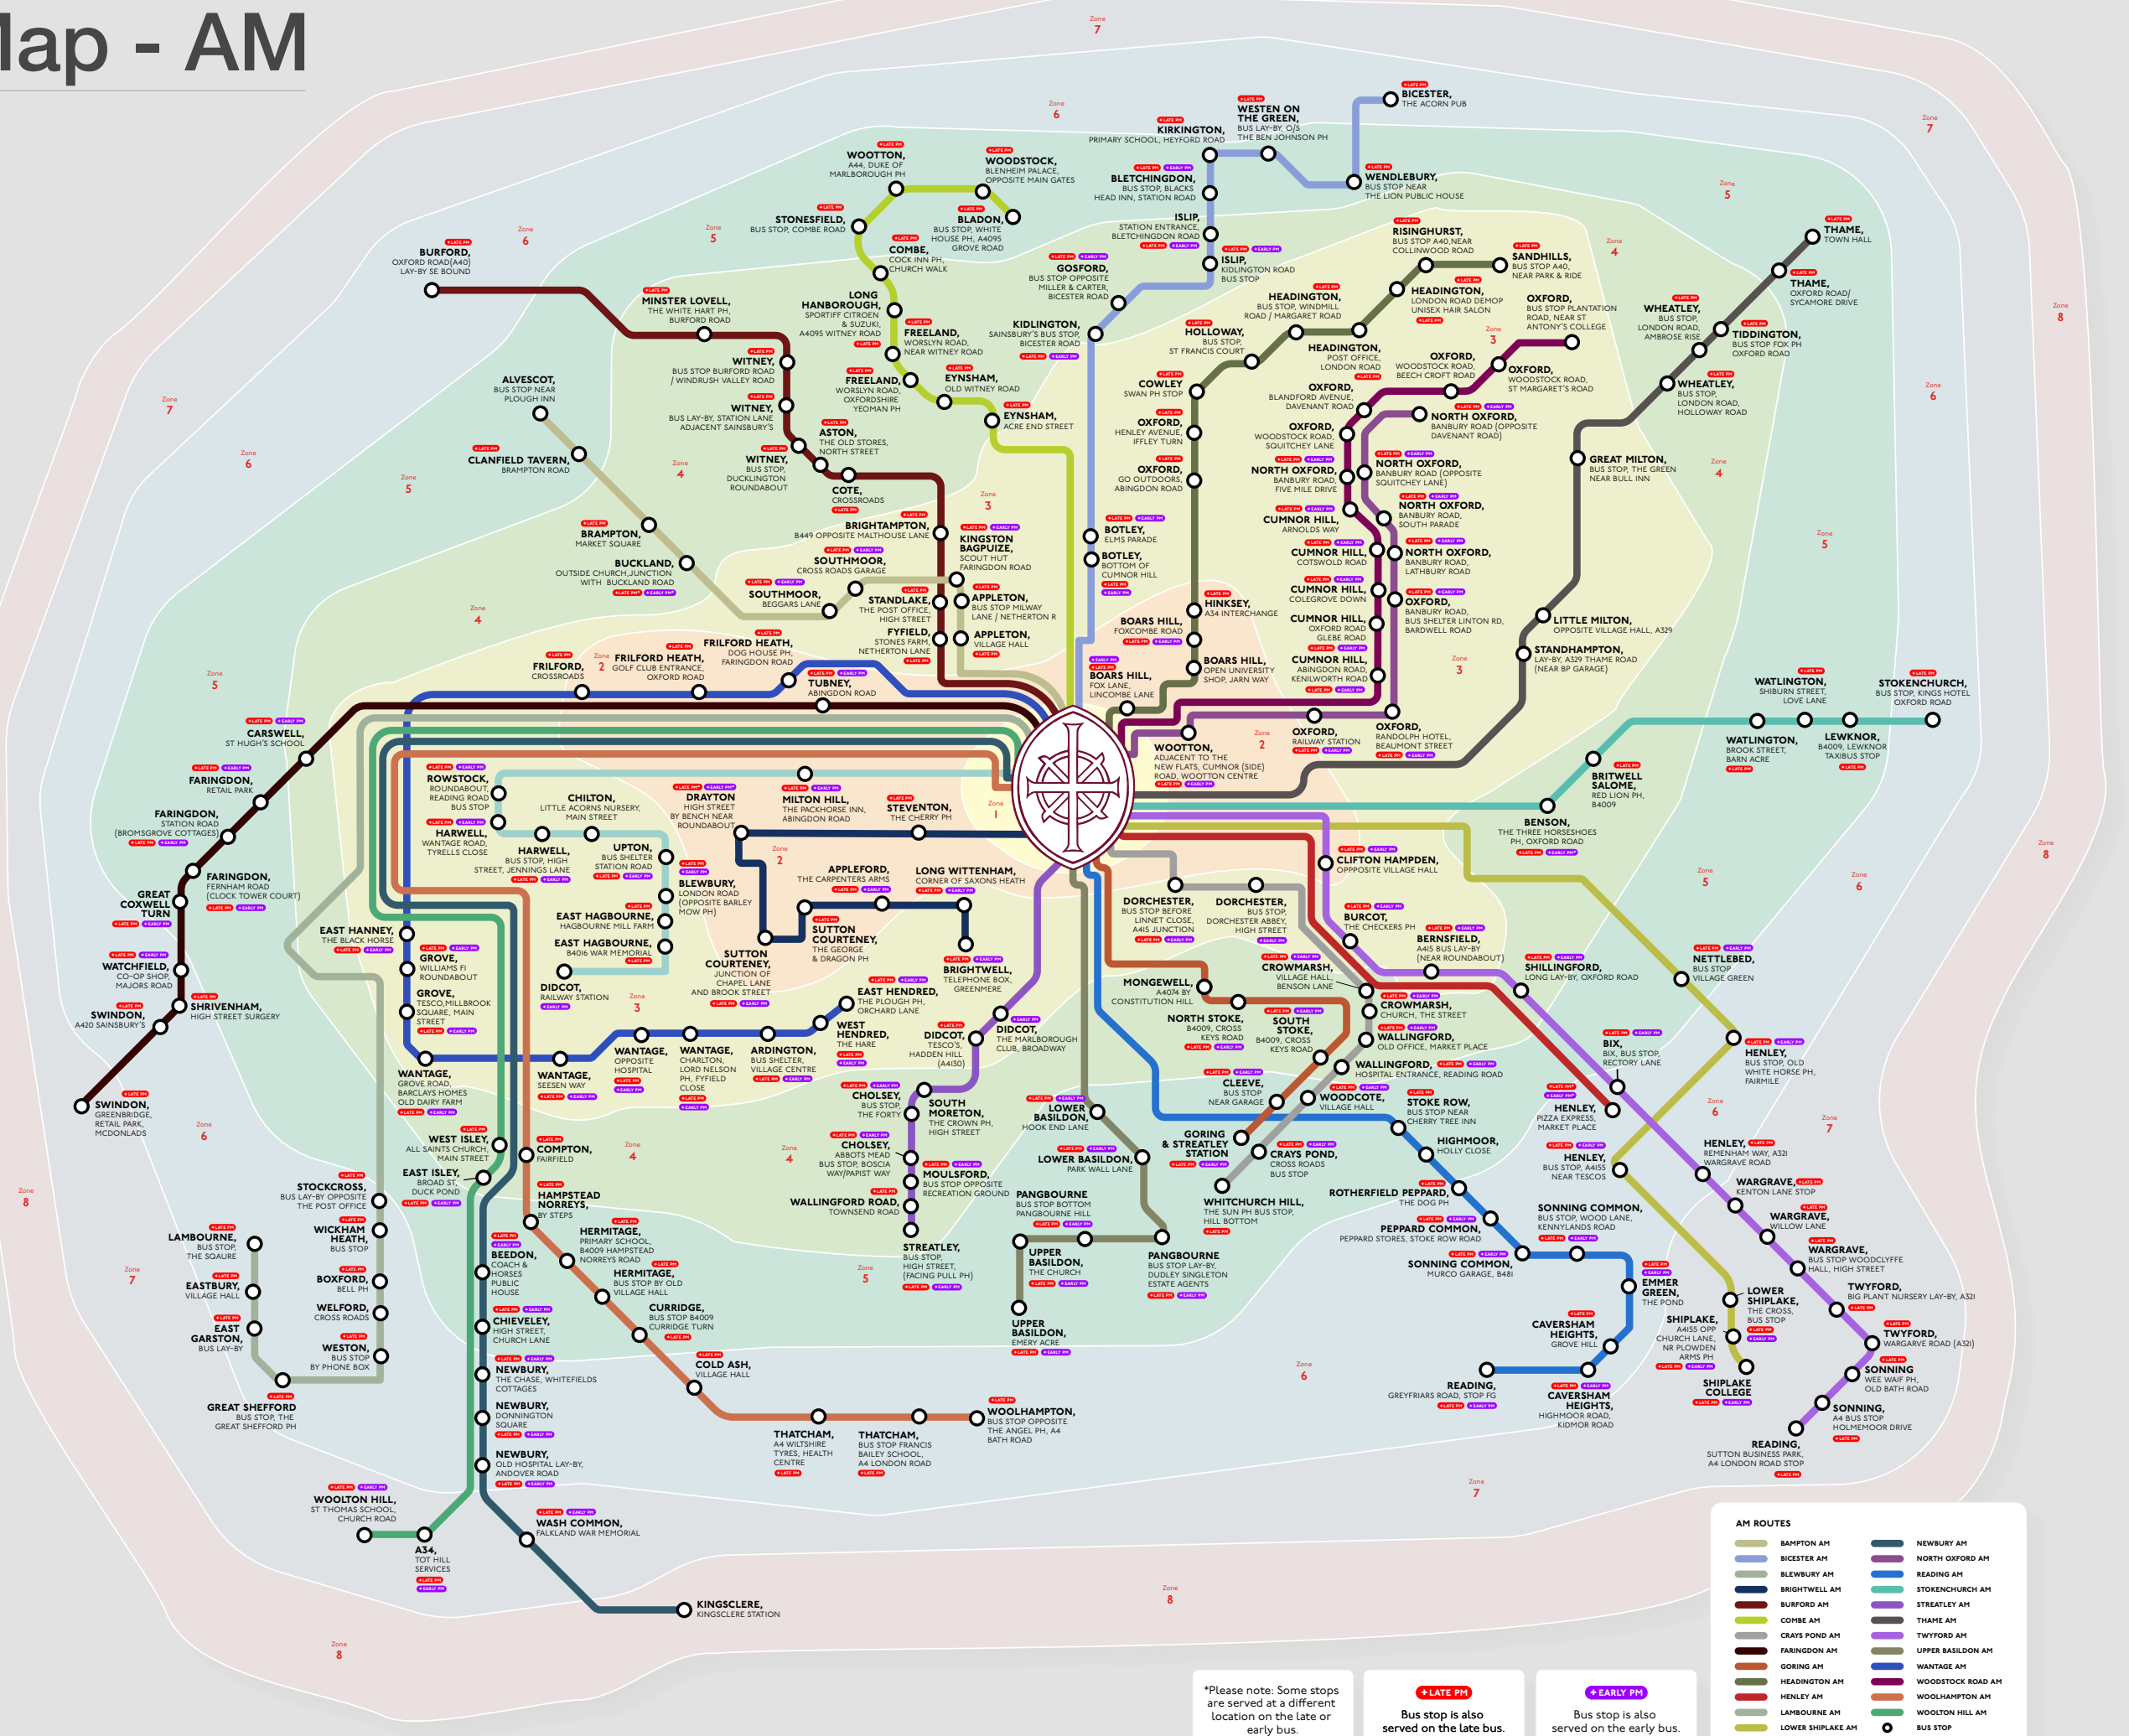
lap - AM

BICESTER, THE ACORN PUB
WESTEN ON THE GREEN, BUS LAY-BY, O/S THE BEN JOHNSON PH
KIRKINGTON, PRIMARY SCHOOL, HEYFORD ROAD
WENDLEBURY, BUS STOP NEAR THE LION PUBLIC HOUSE
WOOTTON, A44, DUKE OF MARLBOROUGH PH
WOODSTOCK, BLENHEIM PALACE, OPPOSITE MAIN GATES
BLETCHINGDON, BUS STOP, BLACKS HEAD INN, STATION ROAD
STONESFIELD, BUS STOP, COMBE ROAD
BLADON, BUS STOP, WHITE HOUSE PH, A4095 GROVE ROAD
ISLIP, STATION ENTRANCE, BLETCHINGDON ROAD
COMBE, COCK INN PH, CHURCH WALK
ISLIP, KIDLINGTON ROAD BUS STOP
RISINGHURST, BUS STOP A40, NEAR COLLINWOOD ROAD
SANDHILLS, BUS STOP A40, NEAR PARK & RIDE
THAME, TOWN HALL
BURFORD, OXFORD ROAD(A40) LAY-BY SE BOUND
GOSFORD, BUS STOP OPPOSITE MILLER & CARTER, BICESTER ROAD
THAME, OXFORD ROAD/ SYCAMORE DRIVE
MINSTER LOVELL, THE WHITE HART PH, BURFORD ROAD
LONG HANBOROUGH, SPORTIFF CITROEN & SUZUKI, A4095 WITNEY ROAD
HEADINGTON, BUS STOP, WINDMILL ROAD / MARGARET ROAD
HEADINGTON, LONDON ROAD DEMOP UNISEX HAIR SALON
OXFORD, BUS STOP PLANTATION ROAD, NEAR ST ANTONY'S COLLEGE
WHEATLEY, BUS STOP, LONDON ROAD, AMBROSE RISE
TIDDINGTON, BUS STOP FOX PH OXFORD ROAD
FREELAND, WORSLYN ROAD, NEAR WITNEY ROAD
KIDLINGTON, SAINSBURY'S BUS STOP, BICESTER ROAD
HOLLOWAY, BUS STOP, ST FRANCIS COURT
HEADINGTON, POST OFFICE, LONDON ROAD
OXFORD, WOODSTOCK ROAD, BEECH CROFT ROAD
OXFORD, WOODSTOCK ROAD, ST MARGARET'S ROAD
WITNEY, BUS STOP BURFORD ROAD / WINDRUSH VALLEY ROAD
FREELAND, WORSLYN ROAD, OXFORDSHIRE YEOMAN PH
EYNSHAM, OLD WITNEY ROAD
COWLEY, SWAN PH STOP
OXFORD, BLANDFORD AVENUE, DAVENANT ROAD
NORTH OXFORD, BANBURY ROAD (OPPOSITE DAVENANT ROAD)
WHEATLEY, BUS STOP, LONDON ROAD, HOLLOWAY ROAD
ALVESCOT, BUS STOP NEAR PLOUGH INN
WITNEY, BUS LAY-BY, STATION LANE ADJACENT SAINSBURY'S
EYNSHAM, ACRE END STREET
OXFORD, HENLEY AVENUE, IFFLEY TURN
OXFORD, WOODSTOCK ROAD, SQUITCHEY LANE
ASTON, THE OLD STORES, NORTH STREET
CLANFIELD TAVERN, BRAMPTON ROAD
WITNEY, BUS STOP, DUCKLINGTON ROUNDABOUT
OXFORD, GO OUTDOORS, ABINGDON ROAD
NORTH OXFORD, BANBURY ROAD, FIVE MILE DRIVE
NORTH OXFORD, BANBURY ROAD (OPPOSITE SQUITCHEY LANE)
GREAT MILTON, BUS STOP, THE GREEN NEAR BULL INN
COTE, CROSSROADS
NORTH OXFORD, BANBURY ROAD, SOUTH PARADE
BRAMPTON, MARKET SQUARE
BRIGHTAMPTON, B449 OPPOSITE MALTHOUSE LANE
KINGSTON BAGPUIZE, SCOUT HUT FARINGDON ROAD
BOTLEY, ELMS PARADE
CUMNOR HILL, ARNOLDS WAY
BOTLEY, BOTTOM OF CUMNOR HILL
CUMNOR HILL, COTSWOLD ROAD
NORTH OXFORD, BANBURY ROAD, LATHBURY ROAD
BUCKLAND, OUTSIDE CHURCH JUNCTION WITH BUCKLAND ROAD
SOUTHMOOR, CROSS ROADS GARAGE
SOUTHMOOR, BEGGARS LANE
STANDLAKE, THE POST OFFICE, HIGH STREET
APPLETON, BUS STOP MILWAY LANE / NETHERTON R
CUMNOR HILL, COLEGROVE DOWN
OXFORD, BANBURY ROAD, BUS SHELTER LINTON RD, BARDWELL ROAD
LITTLE MILTON, OPPOSITE VILLAGE HALL, A329
HINKSEY, A34 INTERCHANGE
BOARS HILL, FOXCOMBE ROAD
CUMNOR HILL, OXFORD ROAD GLEBE ROAD
FYFIELD, STONES FARM NETHERTON LANE
APPLETON, VILLAGE HALL
STANDHAMPTON, LAY-BY, A329 THAME ROAD (NEAR BP GARAGE)
FRILFORD HEATH, DOG HOUSE PH, FARINGDON ROAD
FRILFORD HEATH, GOLF CLUB ENTRANCE, OXFORD ROAD
FRILFORD, CROSSROADS
BOARS HILL, OPEN UNIVERSITY SHOP, JARN WAY
BOARS HILL, FOX LANE, LINCOMBE LANE
CUMNOR HILL, ABINGDON ROAD, KENILWORTH ROAD
TUBNEY, ABINGDON ROAD
WATLINGTON, SHIBURN STREET, LOVE LANE
STOKENCHURCH, BUS STOP, KINGS HOTEL OXFORD ROAD
CARSWELL, ST HUGH'S SCHOOL
OXFORD, RAILWAY STATION
OXFORD, RANDOLPH HOTEL, BEAUMONT STREET
WATLINGTON, BROOK STREET, BARN ACRE
LEWKNOR, B4009, LEWKNOR TAXIBUS STOP
WOOTTON, ADJACENT TO THE NEW FLATS, CUMNOR (SIDE) ROAD, WOOTTON CENTRE
FARINGDON, RETAIL PARK
ROWSTOCK, ROUNDABOUT, READING ROAD BUS STOP
MILTON HILL, THE PACKHORSE INN, ABINGDON ROAD
BRITWELL SALOME, RED LION PH, B4009
FARINGDON, STATION ROAD (BROMSGROVE COTTAGES)
CHILTON, LITTLE ACORNS NURSERY, MAIN STREET
DRAYTON, HIGH STREET BY BENCH NEAR ROUNDABOUT
STEVENTON, THE CHERRY PH
BENSON, THE THREE HORSESHOES PH, OXFORD ROAD
HARWELL, WANTAGE ROAD, TYRELLS CLOSE
HARWELL, BUS STOP, HIGH STREET, JENNINGS LANE
UPTON, BUS SHELTER STATION ROAD
CLIFTON HAMPDEN, OPPOSITE VILLAGE HALL
FARINGDON, FERNHAM ROAD (CLOCK TOWER COURT)
BLEWBURY, LONDON ROAD (OPPOSITE BARLEY MOW PH)
APPLEFORD, THE CARPENTERS ARMS
LONG WITTENHAM, CORNER OF SAXONS HEATH
DORCHESTER, BUS STOP BEFORE LINNET CLOSE, A415 JUNCTION
DORCHESTER, BUS STOP, DORCHESTER ABBEY, HIGH STREET
GREAT COXWELL TURN
EAST HAGBOURNE, HAGBOURNE MILL FARM
SUTTON COURTENEY, THE GEORGE & DRAGON PH
BURCOT, THE CHECKERS PH
BERNSFIELD, A415 BUS LAY-BY (NEAR ROUNDABOUT)
EAST HANNEY, THE BLACK HORSE
EAST HAGBOURNE, B4016 WAR MEMORIAL
SUTTON COURTENEY, JUNCTION OF CHAPEL LANE AND BROOK STREET
BRIGHTWELL, TELEPHONE BOX, GREENMERE
NETTLEBED, BUS STOP VILLAGE GREEN
WATCHFIELD, CO-OP SHOP, MAJORS ROAD
GROVE, WILLIAMS FI ROUNDABOUT
DIDCOT, RAILWAY STATION
CROWMARSH, VILLAGE HALL, BENSON LANE
SHILLINGFORD, LONG LAY-BY, OXFORD ROAD
SWINDON, A420 SAINSBURY'S
SHRIVENHAM, HIGH STREET SURGERY
GROVE, TESCO,MILLBROOK SQUARE, MAIN STREET
EAST HENDRED, THE PLOUGH PH, ORCHARD LANE
MONGEWELL, A4074 BY CONSTITUTION HILL
CROWMARSH, CHURCH, THE STREET
WEST HENDRED, THE HARE
DIDCOT, TESCO'S, HADDEN HILL (A4130)
DIDCOT, THE MARLBOROUGH CLUB, BROADWAY
NORTH STOKE, B4009, CROSS KEYS ROAD
SOUTH STOKE, B4009, CROSS KEYS ROAD
WALLINGFORD, OLD OFFICE, MARKET PLACE
BIX, BIX, BUS STOP, RECTORY LANE
WANTAGE, OPPOSITE HOSPITAL
WANTAGE, CHARLTON, LORD NELSON PH, FYFIELD CLOSE
ARDINGTON, BUS SHELTER, VILLAGE CENTRE
WALLINGFORD, HOSPITAL ENTRANCE, READING ROAD
HENLEY, BUS STOP, OLD WHITE HORSE PH, FAIRMILE
WANTAGE, GROVE ROAD, BARCLAYS HOMES OLD DAIRY FARM
WANTAGE, SEESEN WAY
CHOLSEY, BUS STOP THE FORTY
CLEEVE, BUS STOP NEAR GARAGE
WOODCOTE, VILLAGE HALL
STOKE ROW, BUS STOP NEAR CHERRY TREE INN
HENLEY, PIZZA EXPRESS, MARKET PLACE
SWINDON, GREENBRIDGE, RETAIL PARK, MCDONALDS
SOUTH MORETON, THE CROWN PH, HIGH STREET
LOWER BASILDON, HOOK END LANE
WEST ISLEY, ALL SAINTS CHURCH, MAIN STREET
CHOLSEY, ABBOTS MEAD BUS STOP, BOSCIA WAY/PAPIST WAY
GORING & STREATLEY STATION
HIGHMOOR, HOLLY CLOSE
HENLEY, REMENHAM WAY, A321 WARGRAVE ROAD
COMPTON, FAIRFIELD
LOWER BASILDON, PARK WALL LANE
CRAYS POND, CROSS ROADS BUS STOP
HENLEY, BUS STOP, A4155 NEAR TESCOS
EAST ISLEY, BROAD ST, DUCK POND
MOULSFORD, BUS STOP OPPOSITE RECREATION GROUND
WARGRAVE, KENTON LANE STOP
STOCKCROSS, BUS LAY-BY OPPOSITE THE POST OFFICE
HAMPSTEAD NORREYS, BY STEPS
ROTHERFIELD PEPPARD, THE DOG PH
WALLINGFORD ROAD, TOWNSEND ROAD
PANGBOURNE, BUS STOP BOTTOM PANGBOURNE HILL
WHITCHURCH HILL, THE SUN PH BUS STOP, HILL BOTTOM
SONNING COMMON, BUS STOP, WOOD LANE, KENNYLANDS ROAD
WARGRAVE, WILLOW LANE
LAMBOURNE, BUS STOP, THE SQUARE
WICKHAM HEATH, BUS STOP
HERMITAGE, PRIMARY SCHOOL, B4009 HAMPSTEAD NORREYS ROAD
PEPPARD COMMON, PEPPARD STORES, STOKE ROW ROAD
BEEDON, COACH & HORSES PUBLIC HOUSE
STREATLEY, BUS STOP, HIGH STREET, (FACING PULL PH)
WARGRAVE, BUS STOP WOODCLYFFE HALL, HIGH STREET
HERMITAGE, BUS STOP BY OLD VILLAGE HALL
UPPER BASILDON, THE CHURCH
PANGBOURNE, BUS STOP LAY-BY, DUDLEY SINGLETON ESTATE AGENTS
SONNING COMMON, MURCO GARAGE, B481
EASTBURY, VILLAGE HALL
BOXFORD, BELL PH
EMMER GREEN, THE POND
TWYFORD, BIG PLANT NURSERY LAY-BY, A321
WELFORD, CROSS ROADS
CURRIDGE, BUS STOP B4009 CURRIDGE TURN
LOWER SHIPLAKE, THE CROSS, BUS STOP
CHIEVELEY, HIGH STREET, CHURCH LANE
UPPER BASILDON, EMERY ACRE
CAVERSHAM HEIGHTS, GROVE HILL
SHIPLAKE, A4155 OPP CHURCH LANE, NR PLOWDEN ARMS PH
TWYFORD, WARGRAVE ROAD (A321)
EAST GARSTON, BUS LAY-BY
WESTON, BUS STOP BY PHONE BOX
COLD ASH, VILLAGE HALL
NEWBURY, THE CHASE, WHITEFIELDS COTTAGES
SONNING, WEE WAIF PH, OLD BATH ROAD
READING, GREYFRIARS ROAD, STOP FG
SHIPLAKE COLLEGE
CAVERSHAM HEIGHTS, HIGHMOOR ROAD, KIDMOR ROAD
GREAT SHEFFORD, BUS STOP, THE GREAT SHEFFORD PH
NEWBURY, DONNINGTON SQUARE
WOOLHAMPTON, BUS STOP OPPOSITE THE ANGEL PH, A4 BATH ROAD
SONNING, A4 BUS STOP HOLMEMOOR DRIVE
THATCHAM, A4 WILTSHIRE TYRES, HEALTH CENTRE
THATCHAM, BUS STOP FRANCIS BAILEY SCHOOL, A4 LONDON ROAD
READING, SUTTON BUSINESS PARK, A4 LONDON ROAD STOP
NEWBURY, OLD HOSPITAL LAY-BY, ANDOVER ROAD
WOOLTON HILL, ST THOMAS SCHOOL, CHURCH ROAD
WASH COMMON, FALKLAND WAR MEMORIAL
A34, TOT HILL SERVICES
KINGSCLERE, KINGSCLERE STATION

Zone 1 Zone 2 Zone 3 Zone 4 Zone 5 Zone 6 Zone 7 Zone 8

LATE PM EARLY PM

AM ROUTES
BAMPTON AM
BICESTER AM
BLEWBURY AM
BRIGHTWELL AM
BURFORD AM
COMBE AM
CRAYS POND AM
FARINGDON AM
GORING AM
HEADINGTON AM
HENLEY AM
LAMBOURNE AM
LOWER SHIPLAKE AM
NEWBURY AM
NORTH OXFORD AM
READING AM
STOKENCHURCH AM
STREATLEY AM
THAME AM
TWYFORD AM
UPPER BASILDON AM
WANTAGE AM
WOODSTOCK ROAD AM
WOOLHAMPTON AM
WOOLTON HILL AM
BUS STOP

*Please note: Some stops are served at a different location on the late or early bus.

LATE PM
Bus stop is also served on the late bus.

EARLY PM
Bus stop is also served on the early bus.